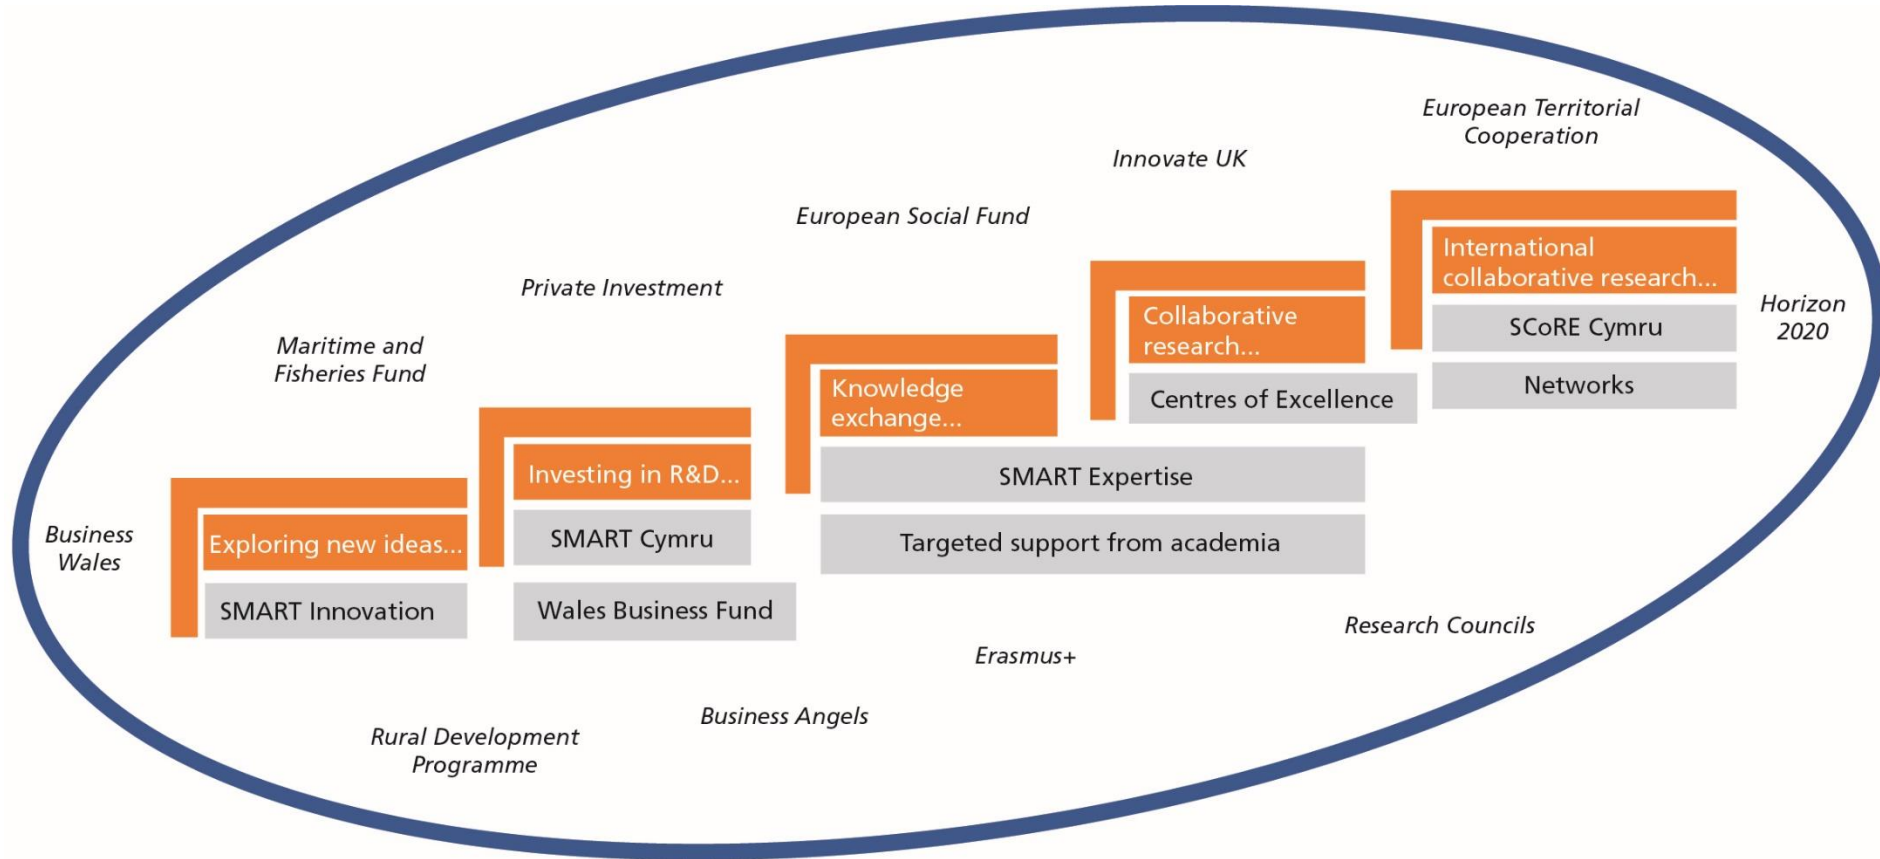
European Territorial Cooperation

Innovate UK

European Social Fund

Private Investment

Maritime and Fisheries Fund

Horizon 2020

International collaborative research...

SCoRE Cymru

Networks

Collaborative research...

Centres of Excellence

Knowledge exchange...

SMART Expertise

Targeted support from academia

Investing in R&D...

SMART Cymru

Wales Business Fund

Business Wales

Exploring new ideas...

SMART Innovation

Research Councils

Erasmus+

Business Angels

Rural Development Programme